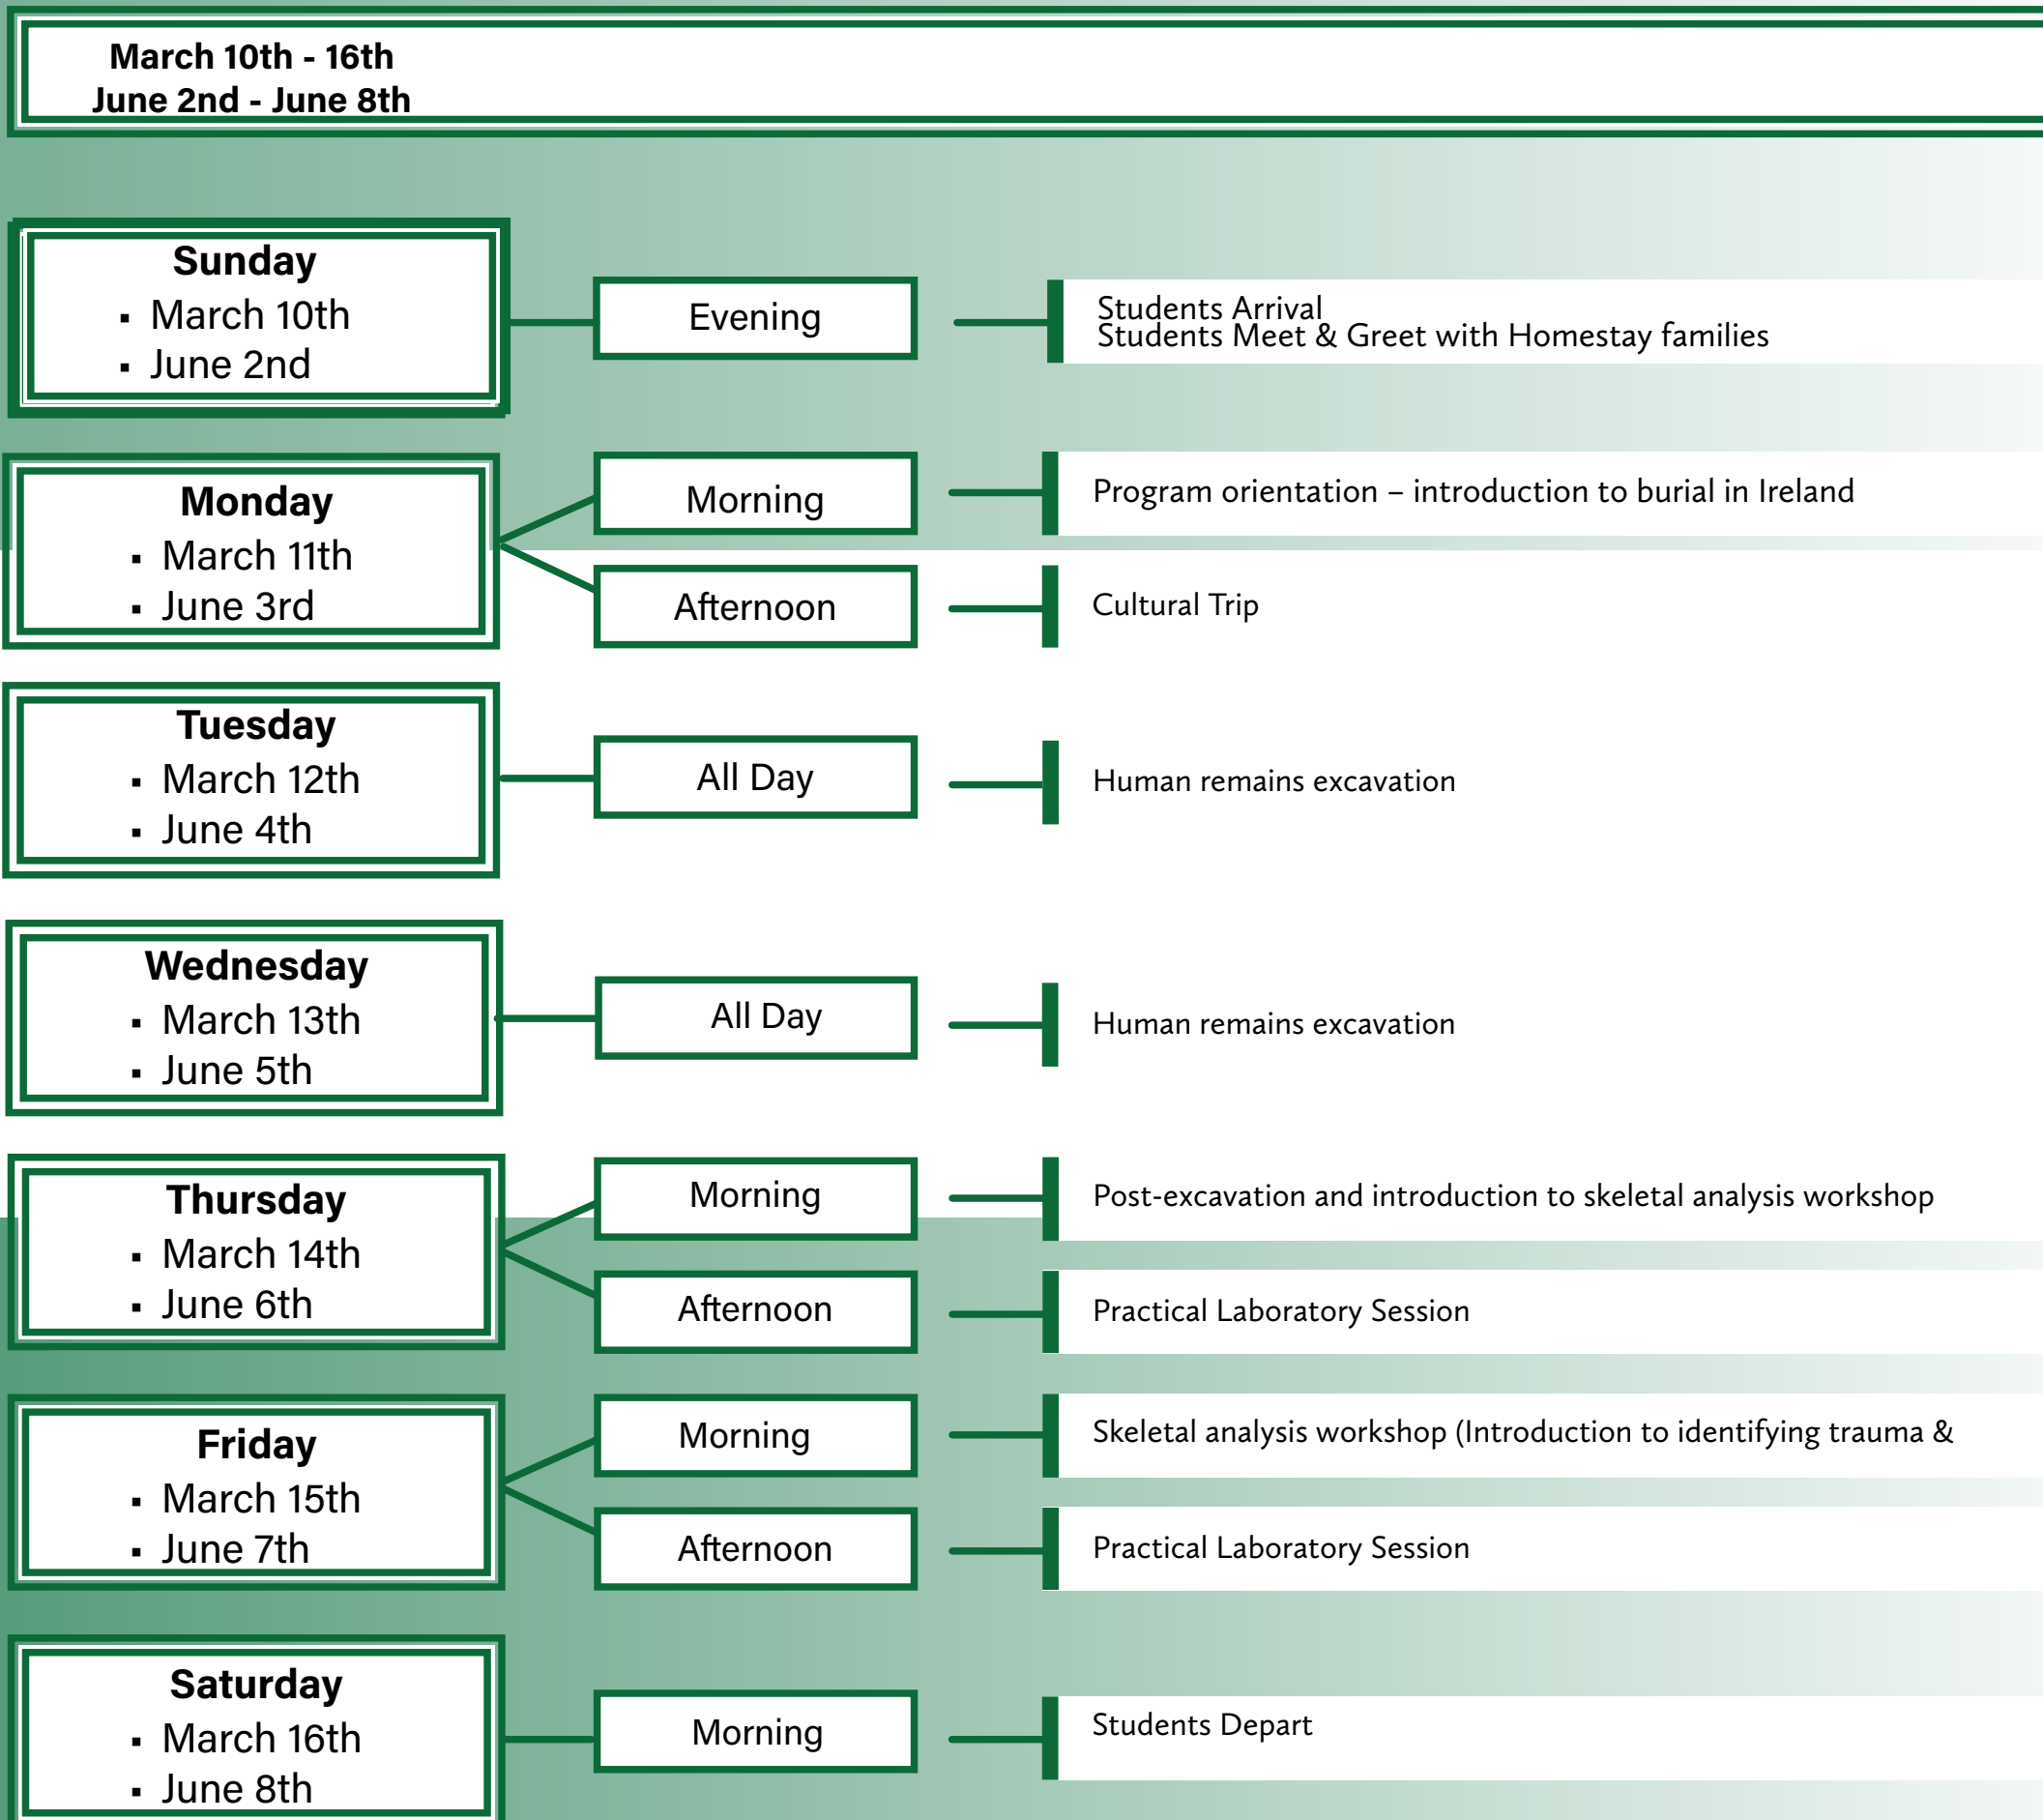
March 10th - 16th
June 2nd - June 8th

Sunday
▪ March 10th
▪ June 2nd

Evening

Students Arrival
Students Meet & Greet with Homestay families

Monday
▪ March 11th
▪ June 3rd

Morning

Program orientation – introduction to burial in Ireland

Afternoon

Cultural Trip

Tuesday
▪ March 12th
▪ June 4th

All Day

Human remains excavation

Wednesday
▪ March 13th
▪ June 5th

All Day

Human remains excavation

Thursday
▪ March 14th
▪ June 6th

Morning

Post-excavation and introduction to skeletal analysis workshop

Afternoon

Practical Laboratory Session

Friday
▪ March 15th
▪ June 7th

Morning

Skeletal analysis workshop (Introduction to identifying trauma &

Afternoon

Practical Laboratory Session

Saturday
▪ March 16th
▪ June 8th

Morning

Students Depart